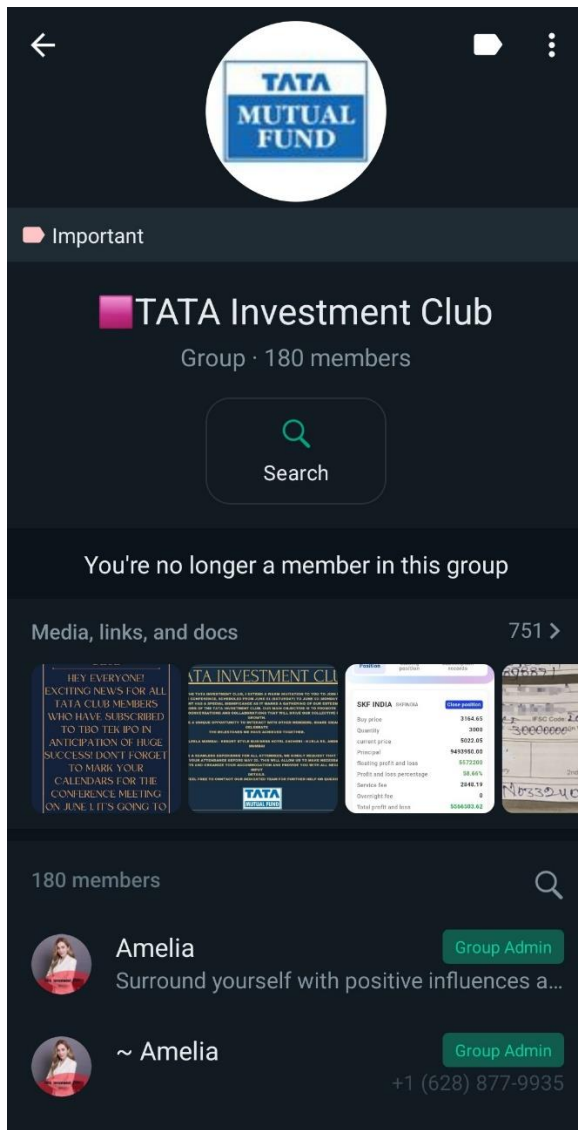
TATA
MUTUAL
FUND

Important

TATA Investment Club
Group · 180 members

Search

You're no longer a member in this group

Media, links, and docs
751 >

HEY EVERYONE! EXCITING NEWS FOR ALL TATA CLUB MEMBERS WHO HAVE SUBSCRIBED TO TBO TEK IPO IN ANTICIPATION OF HUGE SUCCESS! DON'T FORGET TO MARK YOUR CALENDARS FOR THE CONFERENCE MEETING ON JUNE 1. IT'S GOING TO

TATA INVESTMENT CLU

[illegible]

TATA
MUTUAL FUND

SKF INDIA
Close position

| Buy price | 3164.65 |
|---|---|
| Quantity | 3000 |
| current price | 5022.05 |
| Principal | 9493950.00 |
| floating profit and loss | 5572200 |
| Profit and loss percentage | 58.66% |
| Service fee | 2848.19 |
| Overnight fee | 0 |
| Total profit and loss | 5066303.62 |

180 members

Amelia
Group Admin
Surround yourself with positive influences a...

~ Amelia
Group Admin
+1 (628) 877-9935